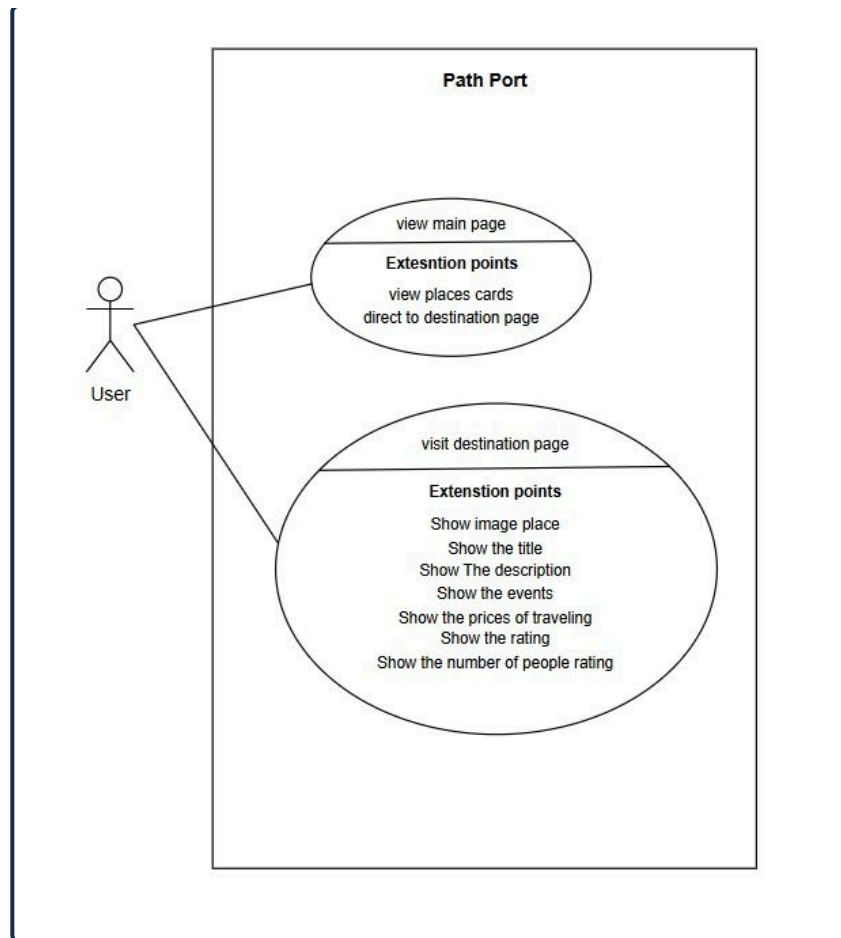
Path Port

User

view main page

Extesntion points

view places cards
direct to destination page

visit destination page

Extenstion points

Show image place
Show the title
Show The description
Show the events
Show the prices of traveling
Show the rating
Show the number of people rating